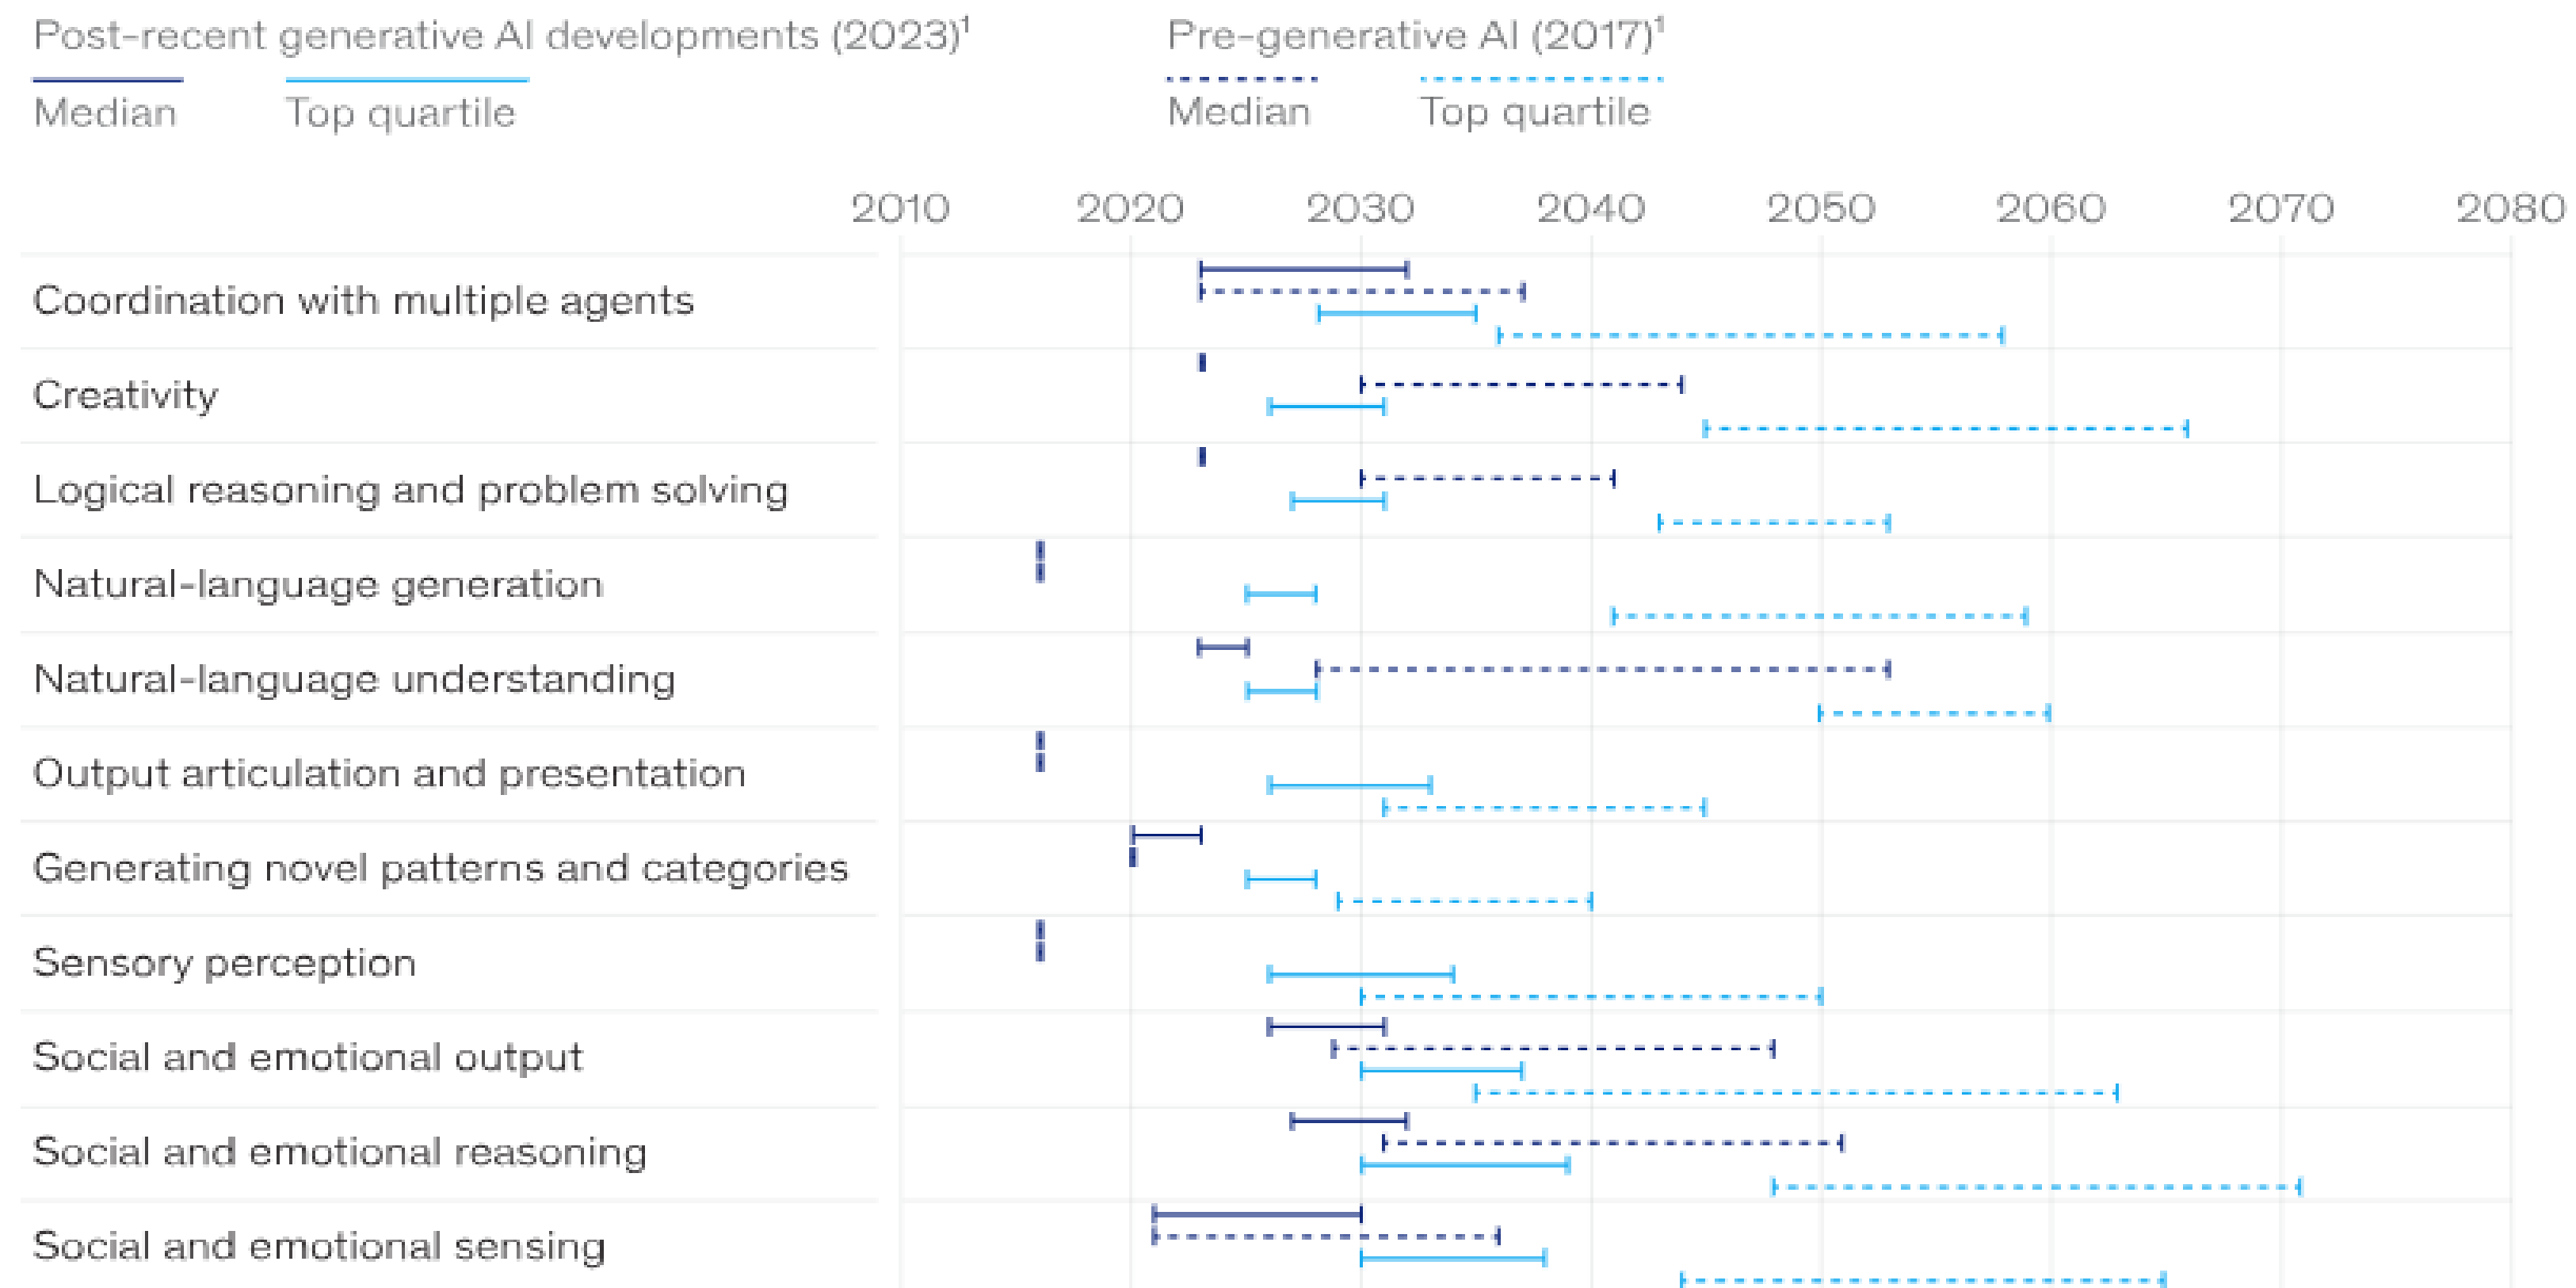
Post-recent generative AI developments (2023)$^1$

Median

Top quartile

Pre-generative AI (2017)$^1$

Median

Top quartile

2010 2020 2030 2040 2050 2060 2070 2080

Coordination with multiple agents

Creativity

Logical reasoning and problem solving

Natural-language generation

Natural-language understanding

Output articulation and presentation

Generating novel patterns and categories

Sensory perception

Social and emotional output

Social and emotional reasoning

Social and emotional sensing